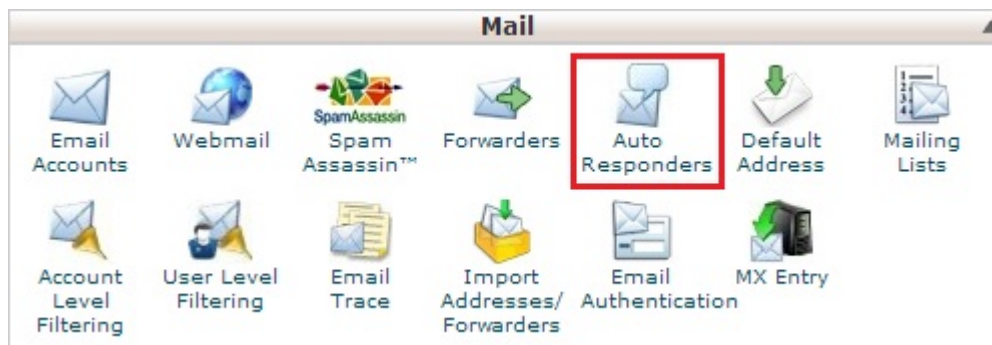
Mail

SpamAssassin

Email Accounts

Webmail

Spam Assassin™

Forwarders

Auto Responders

Default Address

Mailing Lists

Account Level Filtering

User Level Filtering

Email Trace

Import Addresses/ Forwarders

Email Authentication

MX Entry